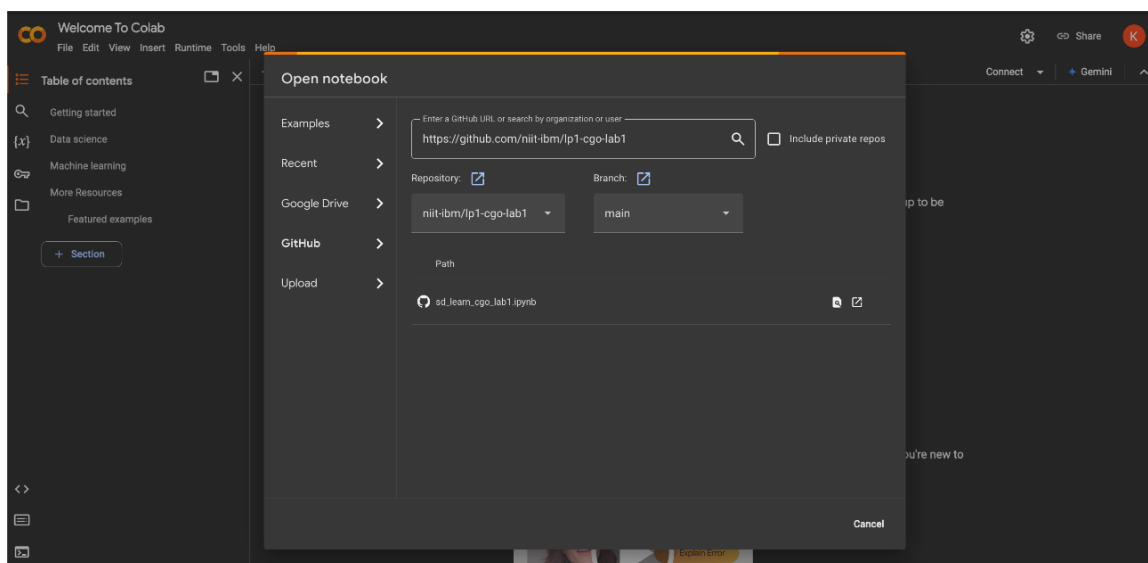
CO Welcome To Colab
File Edit View Insert Runtime Tools Help

Share K

Table of contents

Getting started
Data science
Machine learning
More Resources
Featured examples

+ Section

Connect Gemini

ip to be

u're new to

Explain Error

Open notebook

Examples
Recent
Google Drive
GitHub
Upload

Enter a GitHub URL or search by organization or user
https://github.com/niit-ibm/lp1-cgo-lab1

Include private repos

Repository:
niit-ibm/lp1-cgo-lab1

Branch:
main

Path

sd_learn_cgo_lab1.ipynb

Cancel